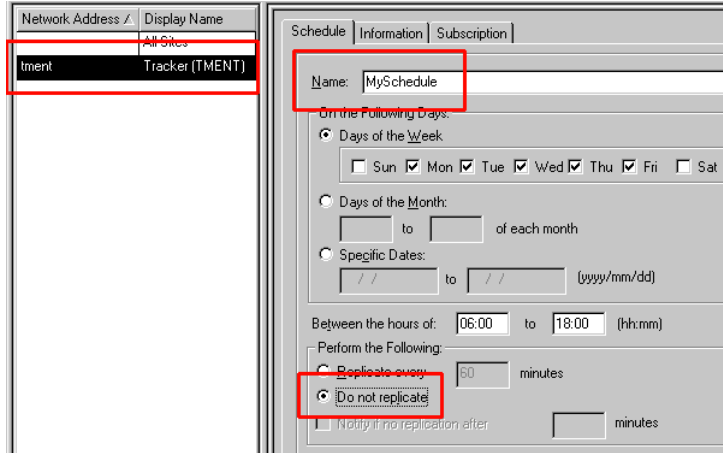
| Network Address | Display Name |
|---|---|
| | All Sites |
| tment | Tracker (TMENT) |

Schedule | Information | Subscription

Name: MySchedule

On the Following Days:

Days of the Week

Sun Mon Tue Wed Thu Fri Sat

Days of the Month:

to of each month

Specific Dates:

/ / to / / (yyyy/mm/dd)

Between the hours of: 06:00 to 18:00 (hh:mm)

Perform the Following:

Replicate every 60 minutes

Do not replicate

Notify if no replication after minutes